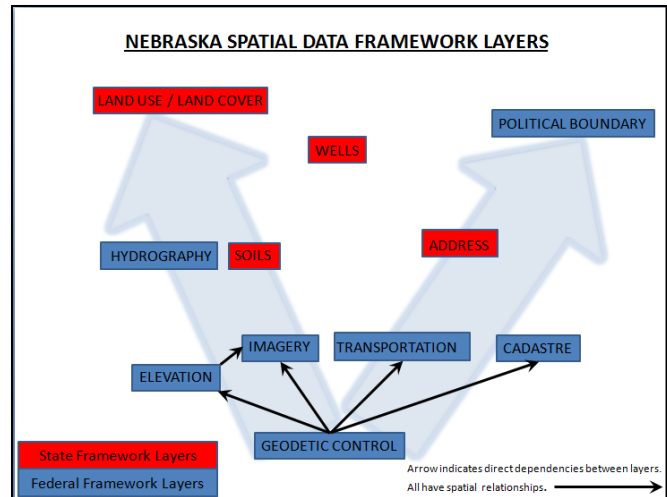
NEBRASKA SPATIAL DATA FRAMEWORK LAYERS

LAND USE / LAND COVER

POLITICAL BOUNDARY

WELLS

HYDROGRAPHY

SOILS

ADDRESS

IMAGERY

TRANSPORTATION

CADASTRE

ELEVATION

GEODETIC CONTROL

State Framework Layers

Federal Framework Layers

Arrow indicates direct dependencies between layers.

All have spatial relationships.